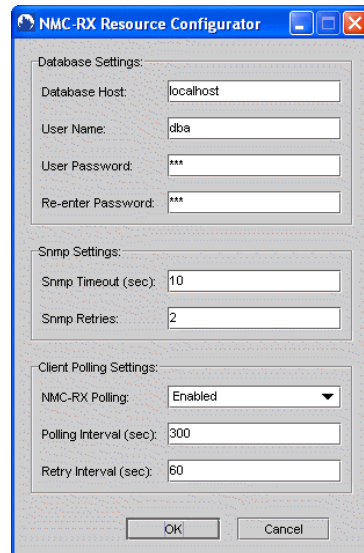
NMC-RX Resource Configurator

Database Settings:

Database Host: localhost

User Name: dba

User Password: ***

Re-enter Password: ***

Snmp Settings:

Snmp Timeout (sec): 10

Snmp Retries: 2

Client Polling Settings:

NMC-RX Polling: Enabled

Polling Interval (sec): 300

Retry Interval (sec): 60

OK

Cancel